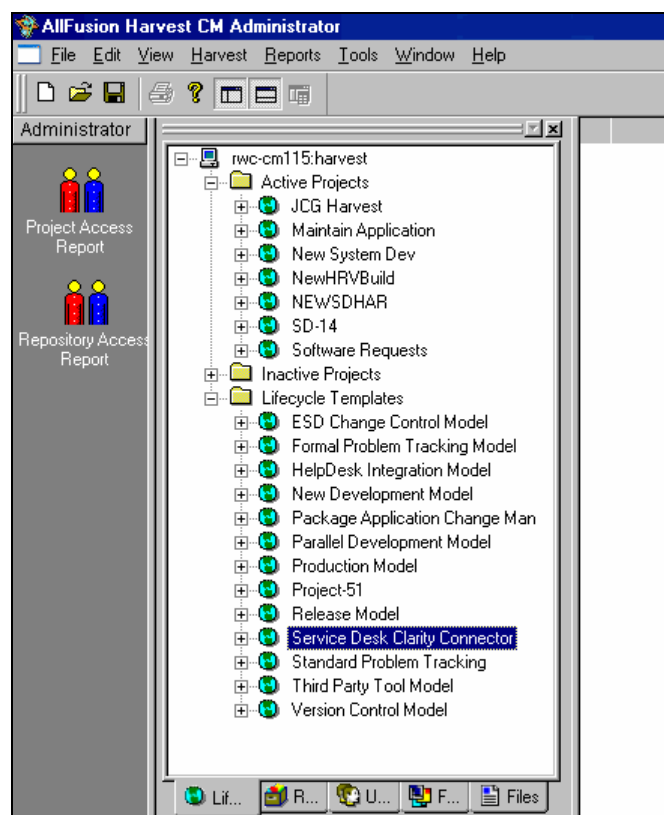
AllFusion Harvest CM Administrator

File Edit View Harvest Reports Tools Window Help

Administrator

Project Access Report

Repository Access Report

rwc-cm115:harvest
Active Projects
JCG Harvest
Maintain Application
New System Dev
NewHRVBuild
NEWSDHAR
SD-14
Software Requests
Inactive Projects
Lifecycle Templates
ESD Change Control Model
Formal Problem Tracking Model
HelpDesk Integration Model
New Development Model
Package Application Change Man
Parallel Development Model
Production Model
Project-51
Release Model
Service Desk Clarity Connector
Standard Problem Tracking
Third Party Tool Model
Version Control Model

Lif... R... U... F... Files